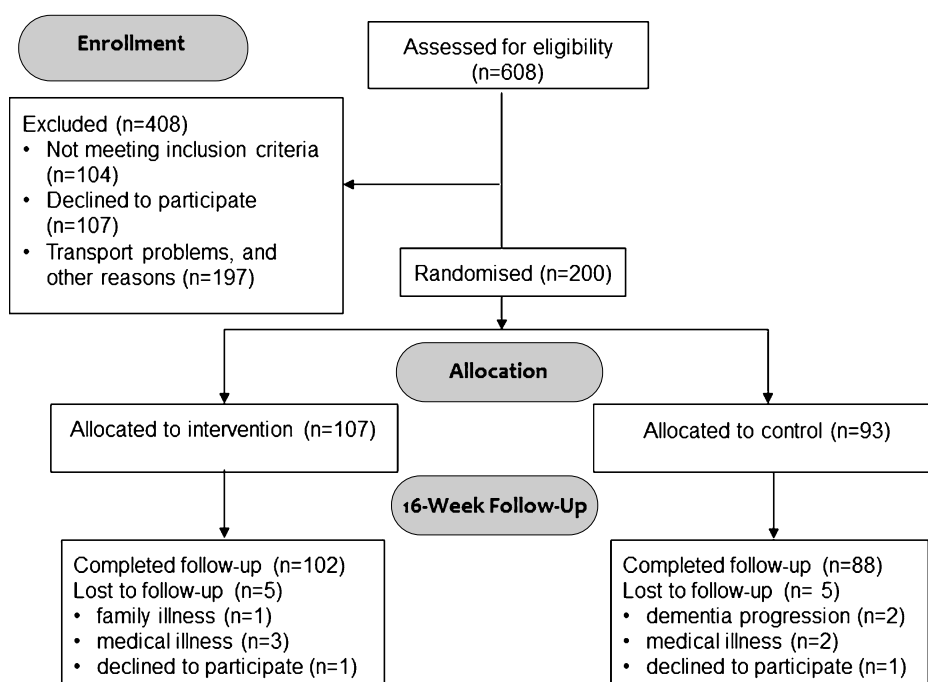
Enrollment

Assessed for eligibility (n=608)

Excluded (n=408)
• Not meeting inclusion criteria (n=104)
• Declined to participate (n=107)
• Transport problems, and other reasons (n=197)

Randomised (n=200)

Allocation

Allocated to intervention (n=107)

Allocated to control (n=93)

16-Week Follow-Up

Completed follow-up (n=102)
Lost to follow-up (n=5)
• family illness (n=1)
• medical illness (n=3)
• declined to participate (n=1)

Completed follow-up (n=88)
Lost to follow-up (n= 5)
• dementia progression (n=2)
• medical illness (n=2)
• declined to participate (n=1)